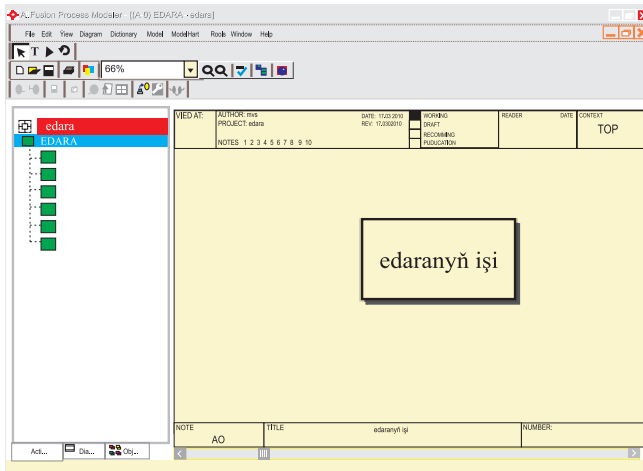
A..Fusion Process Modeler [(A 0) EDARA - edara]

File Edit View Diagram Dictionary Model ModelHart Rools Window Help

66%

edara
EDARA

VIED AT: AUTHOR: mvs PROJECT: edara NOTES 1 2 3 4 5 6 7 8 9 10 DATE: 17.03.2010 REV: 17.03.2010 WORKING DRAFT RECOMMING PUDUCATION READER DATE CONTEXT TOP

edaranyň işi

NOTE AO TITLE edaranyň işi NUMBER:

Acti... Dia... Obj...